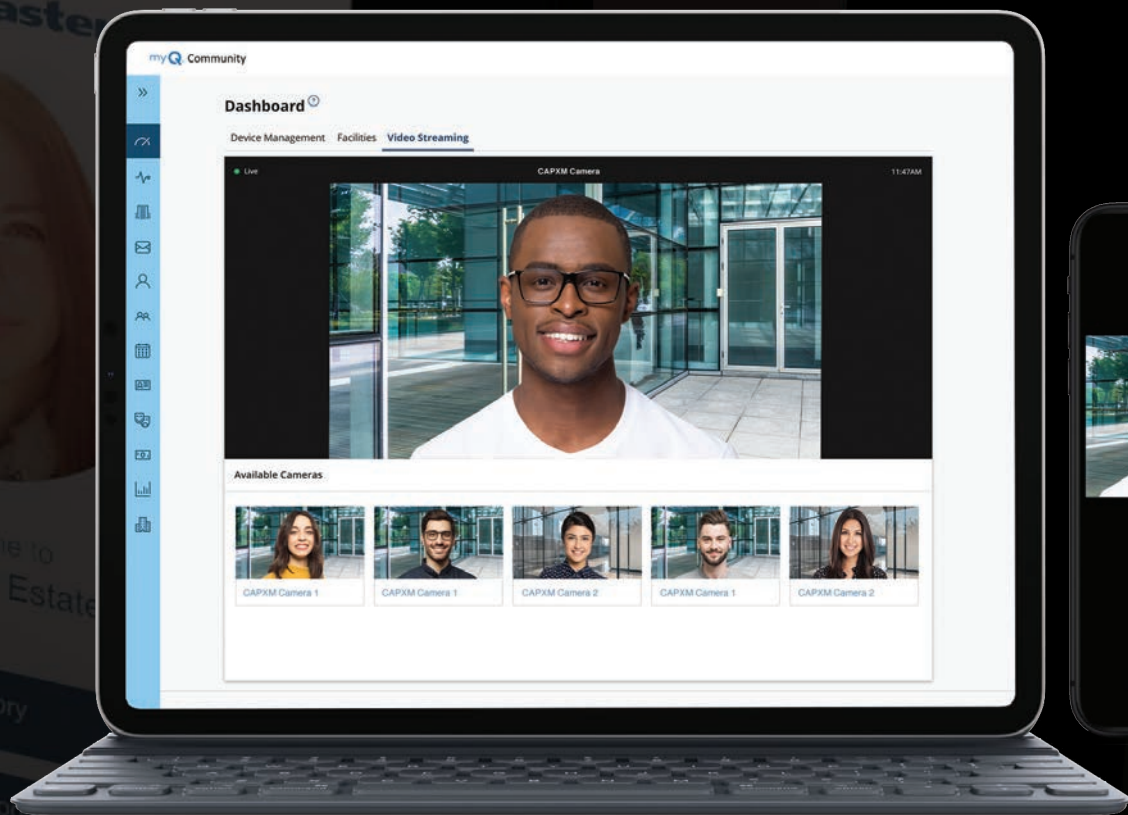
aster

myQ Community

»

Dashboard

Device Management Facilities Video Streaming

Live CAPXM Camera 11:47AM

Available Cameras

CAPXM Camera 1 CAPXM Camera 1 CAPXM Camera 2 CAPXM Camera 1 CAPXM Camera 2

me to
Estate

ory